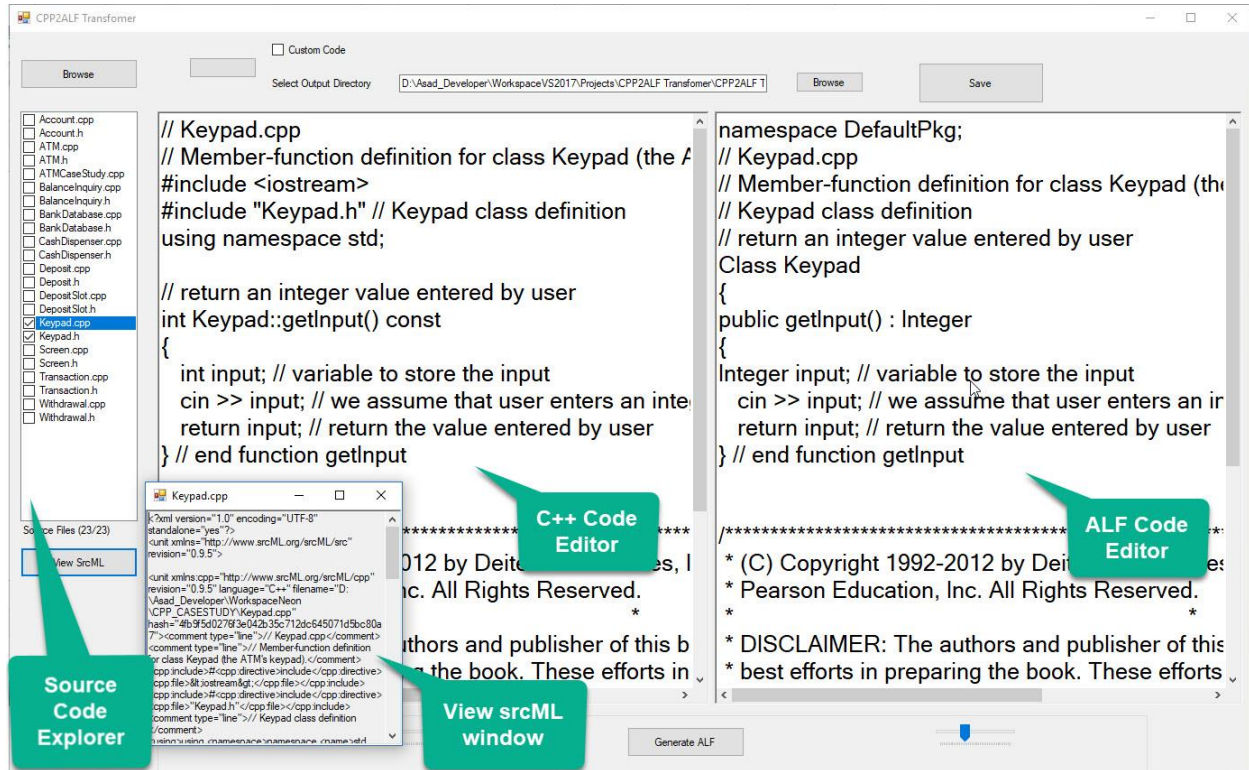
CPP2ALF Transfomer

Browse

Custom Code

Select Output Directory D:\Asad_Developer\WorkspaceVS2017\Projects\CPP2ALF Transfomer\CPP2ALF T

Browse

Save

Account.cpp
Account.h
ATM.cpp
ATM.h
ATMCaseStudy.cpp
BalanceInquiry.cpp
BalanceInquiry.h
BankDatabase.cpp
BankDatabase.h
CashDispenser.cpp
CashDispenser.h
Deposit.cpp
Deposit.h
DepositSlot.cpp
DepositSlot.h
Keypad.cpp
Keypad.h
Screen.cpp
Screen.h
Transaction.cpp
Transaction.h
Withdrawal.cpp
Withdrawal.h

Source Files (23/23)

View SrcML

// Keypad.cpp
// Member-function definition for class Keypad (the A
#include <iostream>
#include "Keypad.h" // Keypad class definition
using namespace std;

// return an integer value entered by user
int Keypad::getInput() const
{
int input; // variable to store the input
cin >> input; // we assume that user enters an inte
return input; // return the value entered by user
} // end function getInput

/*******************************
012 by Deitel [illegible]es, I
nc. All Rights Reserved.
*
uthors and publisher of this b
g the book. These efforts in

namespace DefaultPkg;
// Keypad.cpp
// Member-function definition for class Keypad (the
// Keypad class definition
// return an integer value entered by user
Class Keypad
{
public getInput() : Integer
{
Integer input; // variable to store the input
cin >> input; // we assume that user enters an ir
return input; // return the value entered by user
} // end function getInput

/*******************************************
* (C) Copyright 1992-2012 by Deit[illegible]es
* Pearson Education, Inc. All Rights Reserved.
* *
* DISCLAIMER: The authors and publisher of this
* best efforts in preparing the book. These efforts

Keypad.cpp

<?xml version="1.0" encoding="UTF-8" standalone="yes"?>
<unit xmlns="http://www.srcML.org/srcML/src" revision="0.9.5">

<unit xmlns:cpp="http://www.srcML.org/srcML/cpp" revision="0.9.5" language="C++" filename="D:\Asad_Developer\WorkspaceNeon\CPP_CASESTUDY\Keypad.cpp" hash="4fb9f5d0276f3e042b35c712dc645071d5bc80a7"><comment type="line">// Keypad.cpp</comment>
<comment type="line">// Member-function definition for class Keypad (the ATM's keypad).</comment>
<cpp:include>#<cpp:directive>include</cpp:directive> <cpp:file>&lt;iostream&gt;</cpp:file></cpp:include>
<cpp:include>#<cpp:directive>include</cpp:directive> <cpp:file>"Keypad.h"</cpp:file></cpp:include>
<comment type="line">// Keypad class definition</comment>
<using>using <namespace>namespace <name>std

C++ Code Editor

ALF Code Editor

Source Code Explorer

View srcML window

Generate ALF